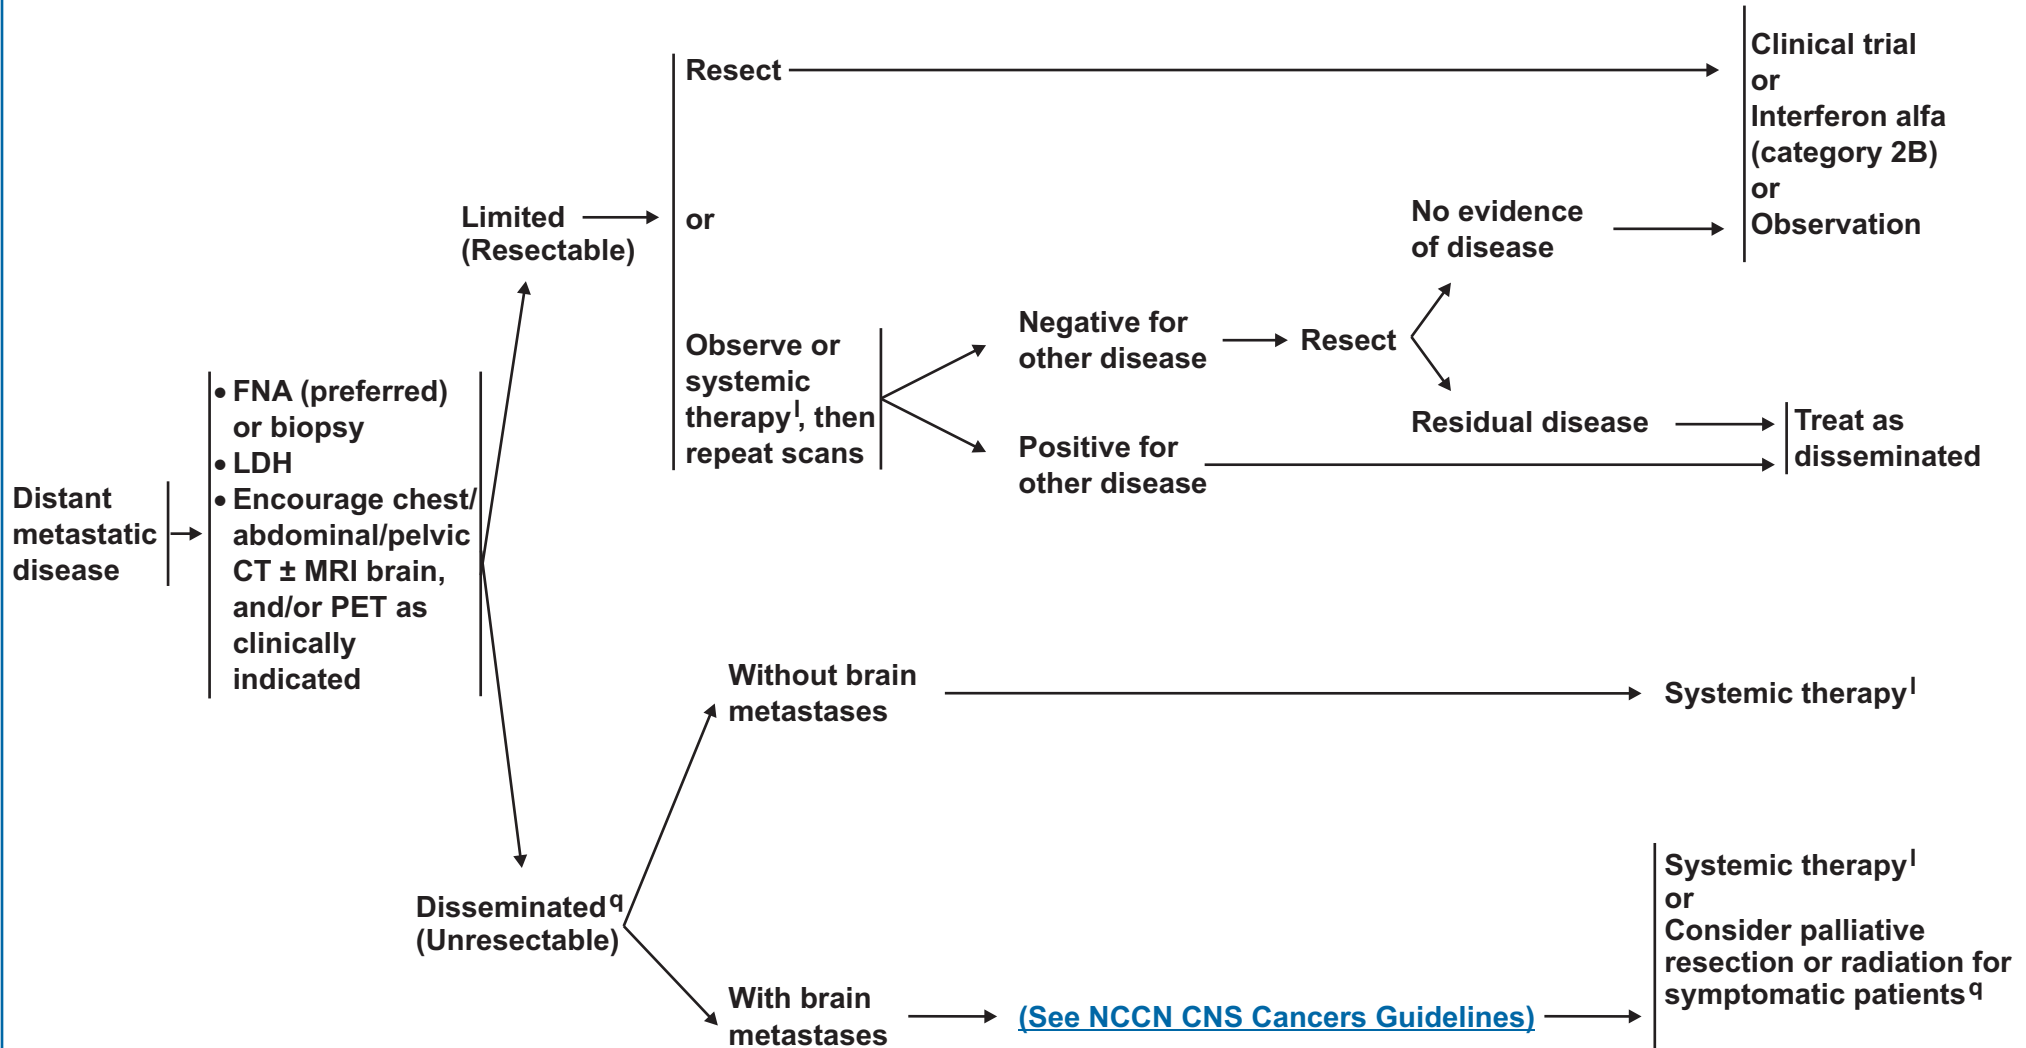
Distant metastatic disease

• FNA (preferred) or biopsy
• LDH
• Encourage chest/ abdominal/pelvic CT ± MRI brain, and/or PET as clinically indicated

Limited (Resectable)

Resect

or

Observe or systemic therapy$^{l}$, then repeat scans

Negative for other disease

Resect

No evidence of disease

Residual disease

Positive for other disease

Clinical trial
or
Interferon alfa (category 2B)
or
Observation

Treat as disseminated

Disseminated$^{q}$ (Unresectable)

Without brain metastases

Systemic therapy$^{l}$

With brain metastases

(See NCCN CNS Cancers Guidelines)

Systemic therapy$^{l}$
or
Consider palliative resection or radiation for symptomatic patients$^{q}$